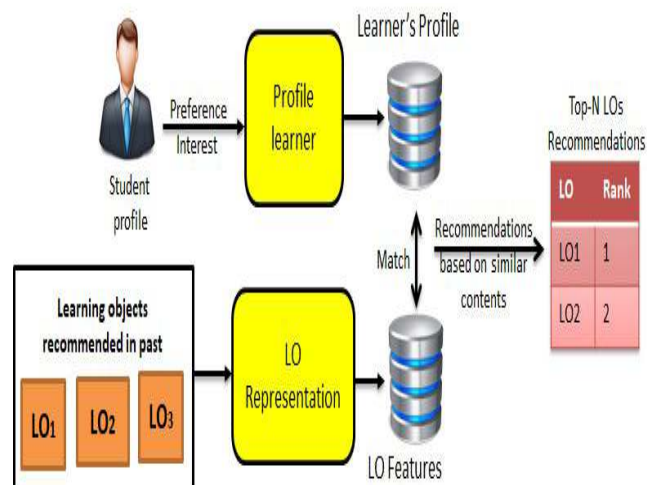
Learner's Profile

Preference

Interest

Profile learner

Student profile

Top-N LOs Recommendations

| LO | Rank |
|---|---|
| LO1 | 1 |
| LO2 | 2 |

Match

Recommendations based on similar contents

Learning objects recommended in past

$LO_1$

$LO_2$

$LO_3$

LO Representation

LO Features